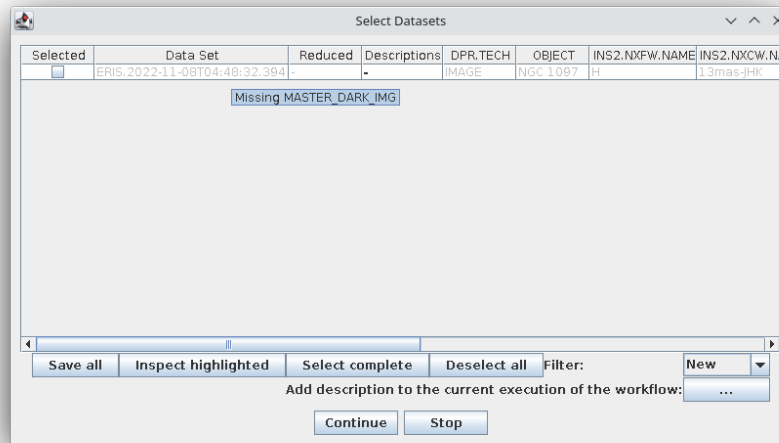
Select Datasets

| Selected | Data Set | Reduced | Descriptions | DPR.TECH | OBJECT | INS2.NXFW.NAME | INS2.NXCW.N |
|---|---|---|---|---|---|---|---|
| | ERIS.2022-11-08T04:48:32.394 | - | - | IMAGE | NGC 1097 | H | 13mas-JHK |

Missing MASTER_DARK_IMG

Save all | Inspect highlighted | Select complete | Deselect all | Filter: | New

Add description to the current execution of the workflow: ...

Continue | Stop